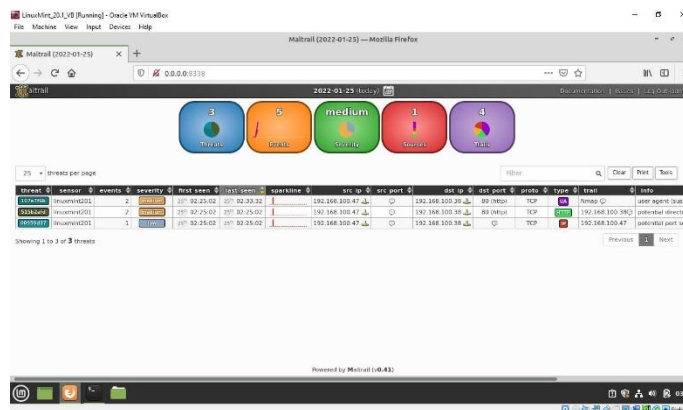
LinuxMint_20.1_VB [Running] - Oracle VM VirtualBox
File Machine View Input Devices Help

Maltrail (2022-01-25) — Mozilla Firefox

Maltrail (2022-01-25) ×

0.0.0.0:8338

altrail

2022-01-25 (today)

Documentation | Issues | Log Out

3 Threats
5 Events
medium Severity
1 Sources
4 Trails

25 threats per page

Filter

Clear Print Tools

| threat | sensor | events | severity | first seen | last seen | sparkline | src ip | src port | dst ip | dst port | proto | type | trail | info |
|---|---|---|---|---|---|---|---|---|---|---|---|---|---|---|
| 107a01fb | linuxmint201 | 2 | medium | 02:25:02 | 02:33:32 | | 192.168.100.47 | | 192.168.100.38 | 80 (http) | TCP | UA | nmap | user agent (sus |
| 933b2e0d | linuxmint201 | 2 | medium | 02:25:02 | 02:25:02 | | 192.168.100.47 | | 192.168.100.38 | 80 (http) | TCP | HTTP | 192.168.100.38 | potential direct |
| 08059d37 | linuxmint201 | 1 | low | 02:25:02 | 02:25:02 | | 192.168.100.47 | | 192.168.100.38 | | TCP | IP | 192.168.100.47 | potential port s |

Showing 1 to 3 of 3 threats

Previous 1 Next

Powered by Maltrail (v0.41)